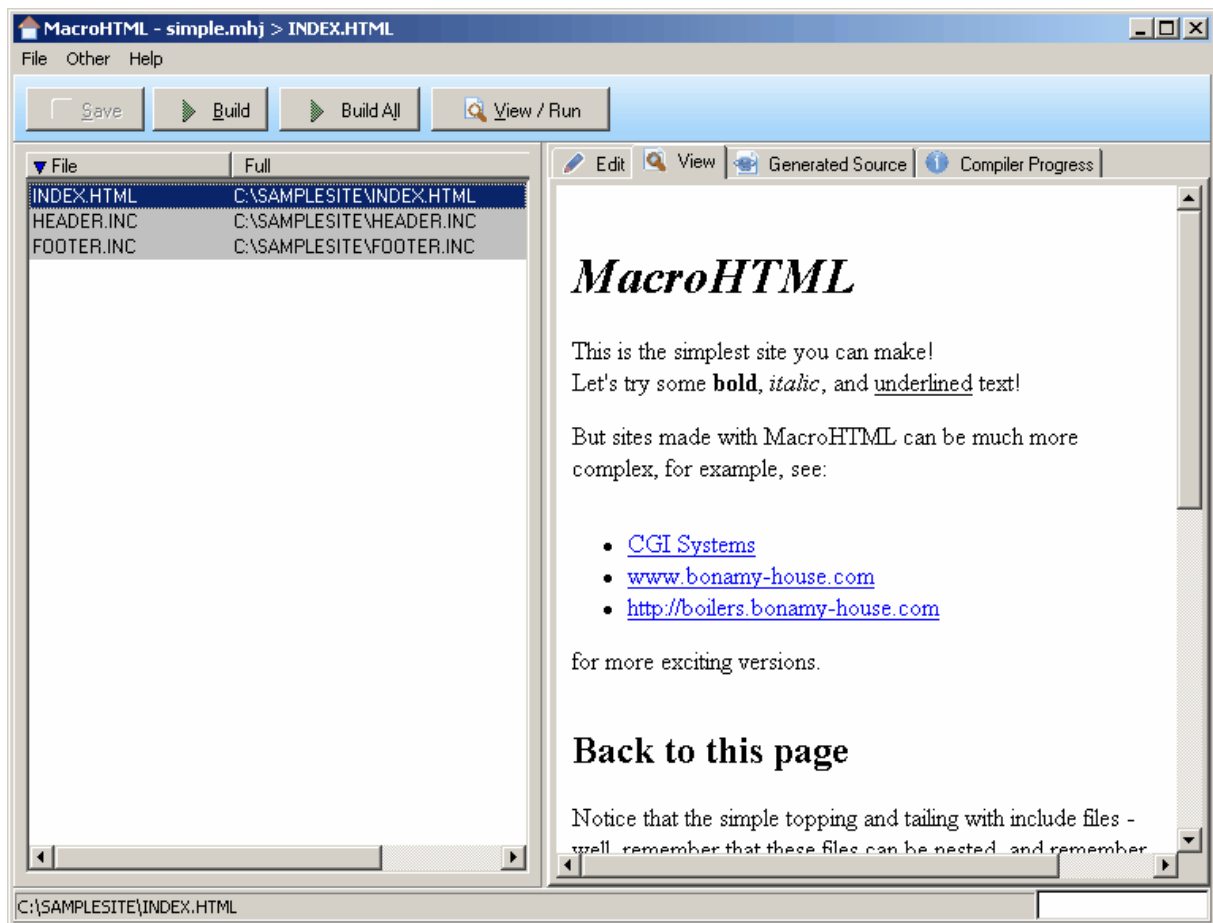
MacroHTML - simple.mhj > INDEX.HTML

File Other Help

Save Build Build All View / Run

File Full

| File | Full |
|---|---|
| INDEX.HTML | C:\SAMPLESITE\INDEX.HTML |
| HEADER.INC | C:\SAMPLESITE\HEADER.INC |
| FOOTER.INC | C:\SAMPLESITE\FOOTER.INC |

Edit View Generated Source Compiler Progress

MacroHTML

This is the simplest site you can make!
Let's try some bold, italic, and underlined text!

But sites made with MacroHTML can be much more complex, for example, see:

- CGI Systems
- www.bonamy-house.com
- http://boilers.bonamy-house.com

for more exciting versions.

Back to this page

Notice that the simple topping and tailing with include files - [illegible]

C:\SAMPLESITE\INDEX.HTML